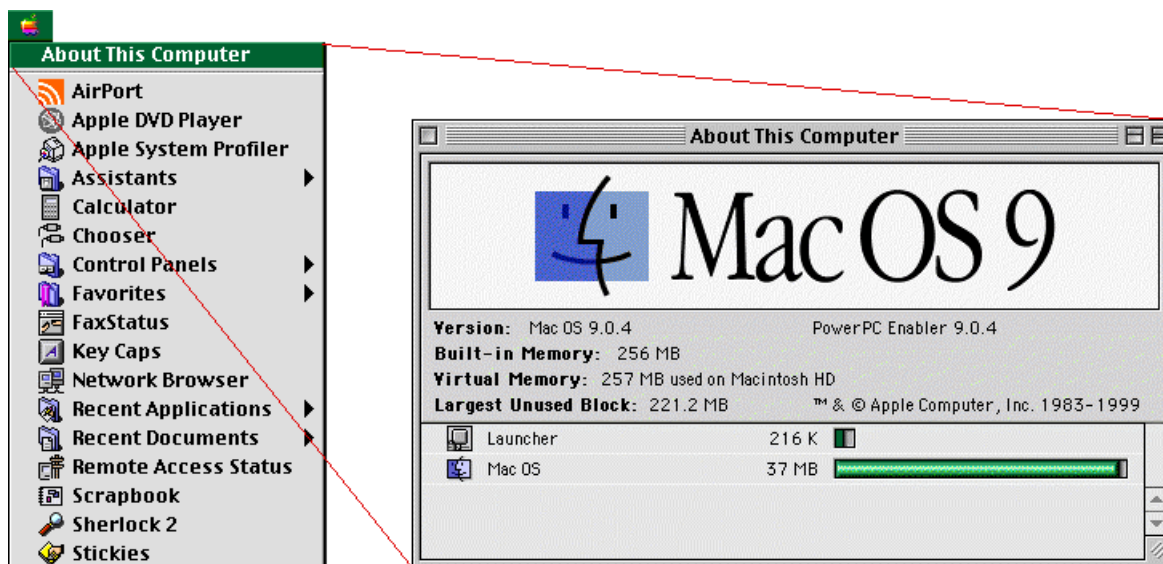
About This Computer
AirPort
Apple DVD Player
Apple System Profiler
Assistants
Calculator
Chooser
Control Panels
Favorites
FaxStatus
Key Caps
Network Browser
Recent Applications
Recent Documents
Remote Access Status
Scrapbook
Sherlock 2
Stickies

About This Computer

Mac OS 9

Version: Mac OS 9.0.4
PowerPC Enabler 9.0.4
Built-in Memory: 256 MB
Virtual Memory: 257 MB used on Macintosh HD
Largest Unused Block: 221.2 MB
™ & © Apple Computer, Inc. 1983-1999

| Launcher | 216 K |
|---|---|
| Mac OS | 37 MB |